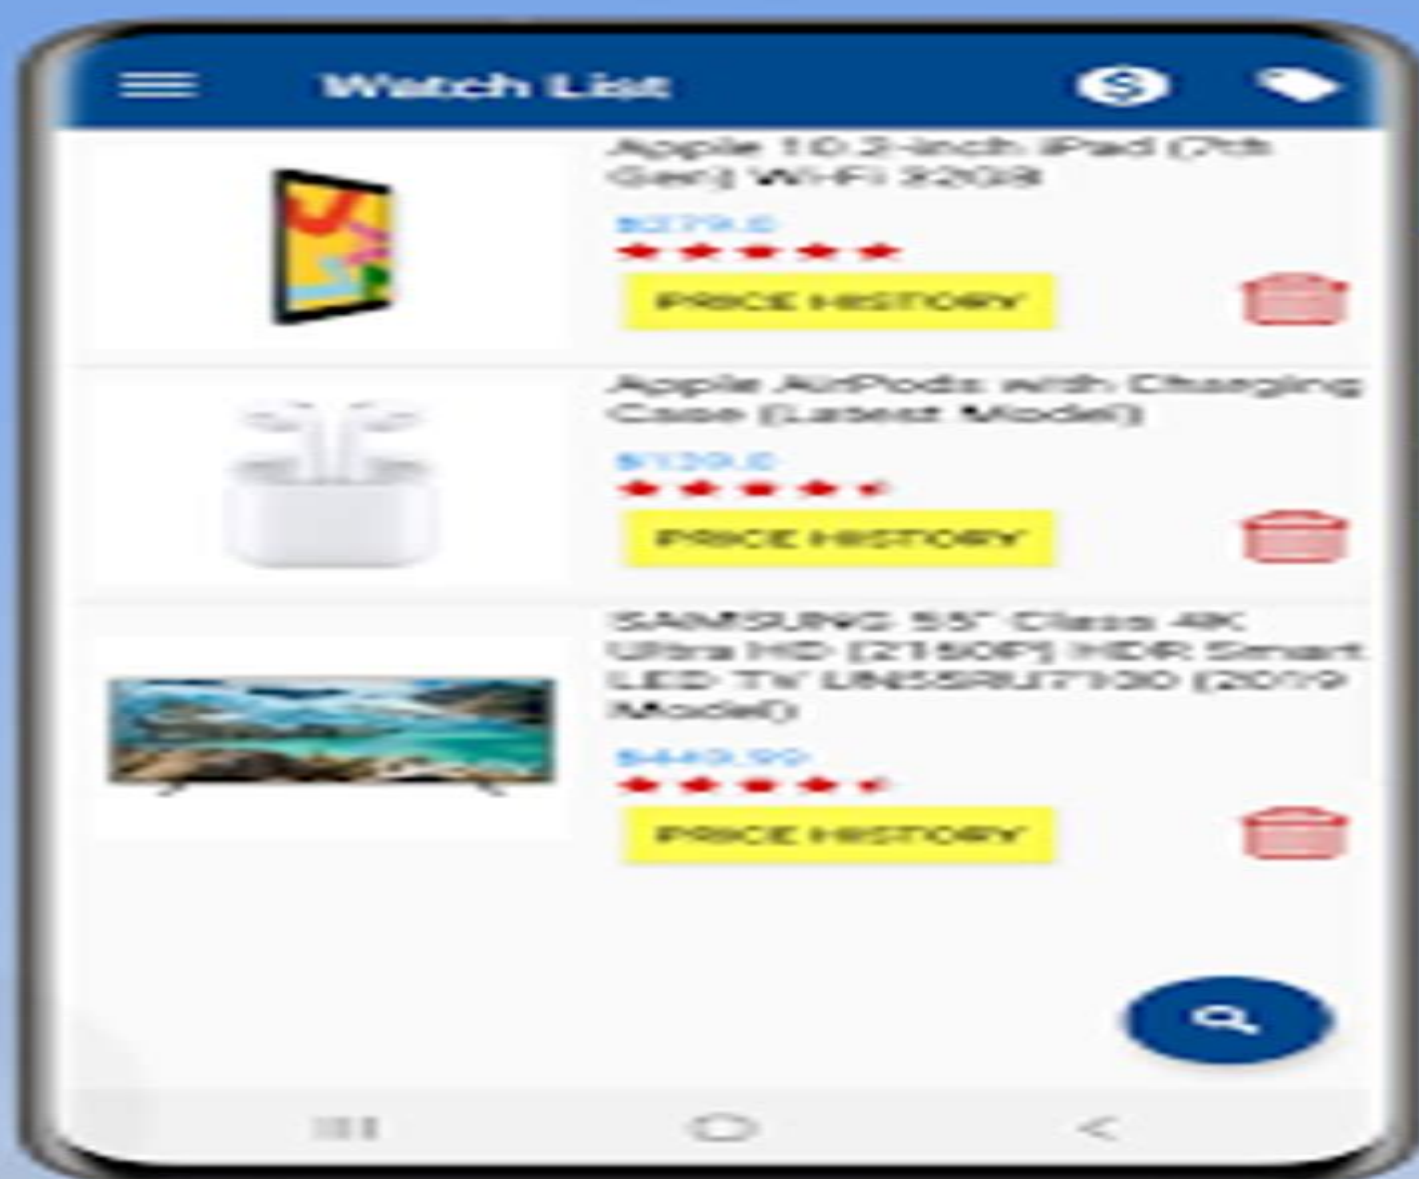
Watch List

Apple 10.2-inch iPad (7th Gen) Wi-Fi 32GB

$279.0

PRICE HISTORY

Apple AirPods with Charging Case (Latest Model)

$129.0

PRICE HISTORY

SAMSUNG 55" Class 4K Ultra HD (2160P) HDR Smart LED TV UN55RU7100 (2019 Model)

$449.99

PRICE HISTORY